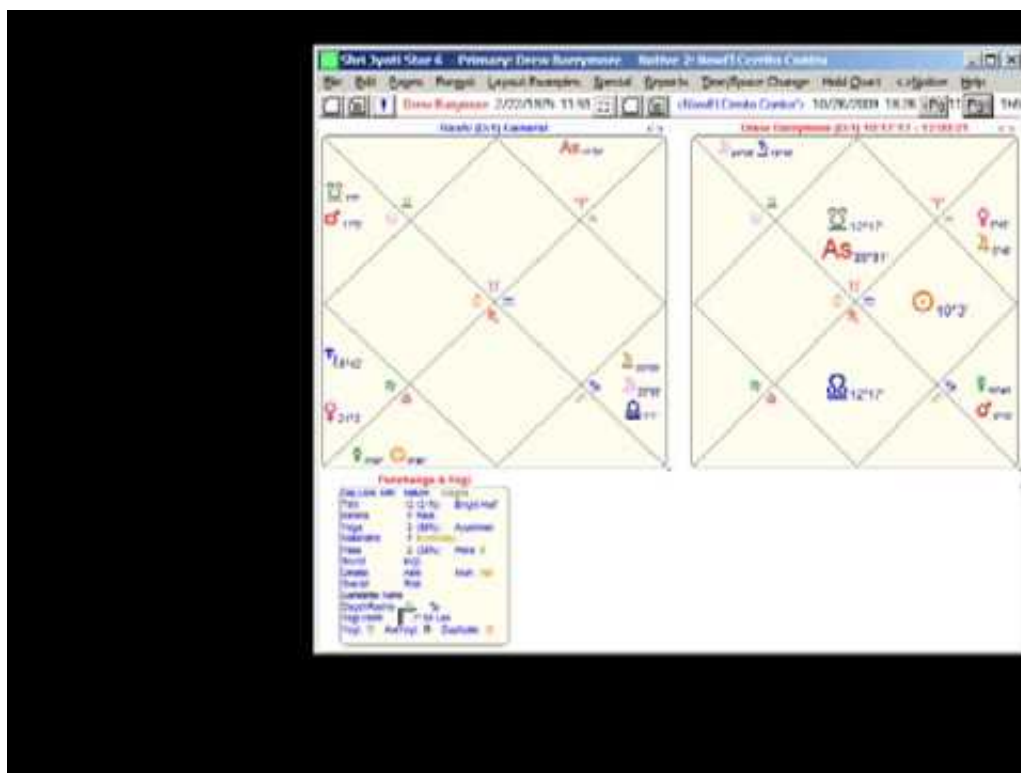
Shri Jyoti Star 6 - Primary: Drew Barrymore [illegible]

File Edit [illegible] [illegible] Layout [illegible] Special Reports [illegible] Change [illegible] Help

Drew Barrymore 2/22/1975 11:51 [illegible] 10/26/2009 18:26

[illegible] (D-1) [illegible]

Drew Barrymore (D-1) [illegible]

As

$As_{20°31'}$

10°3'

12°17'

12°17'

Panchanga & Yogi

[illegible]